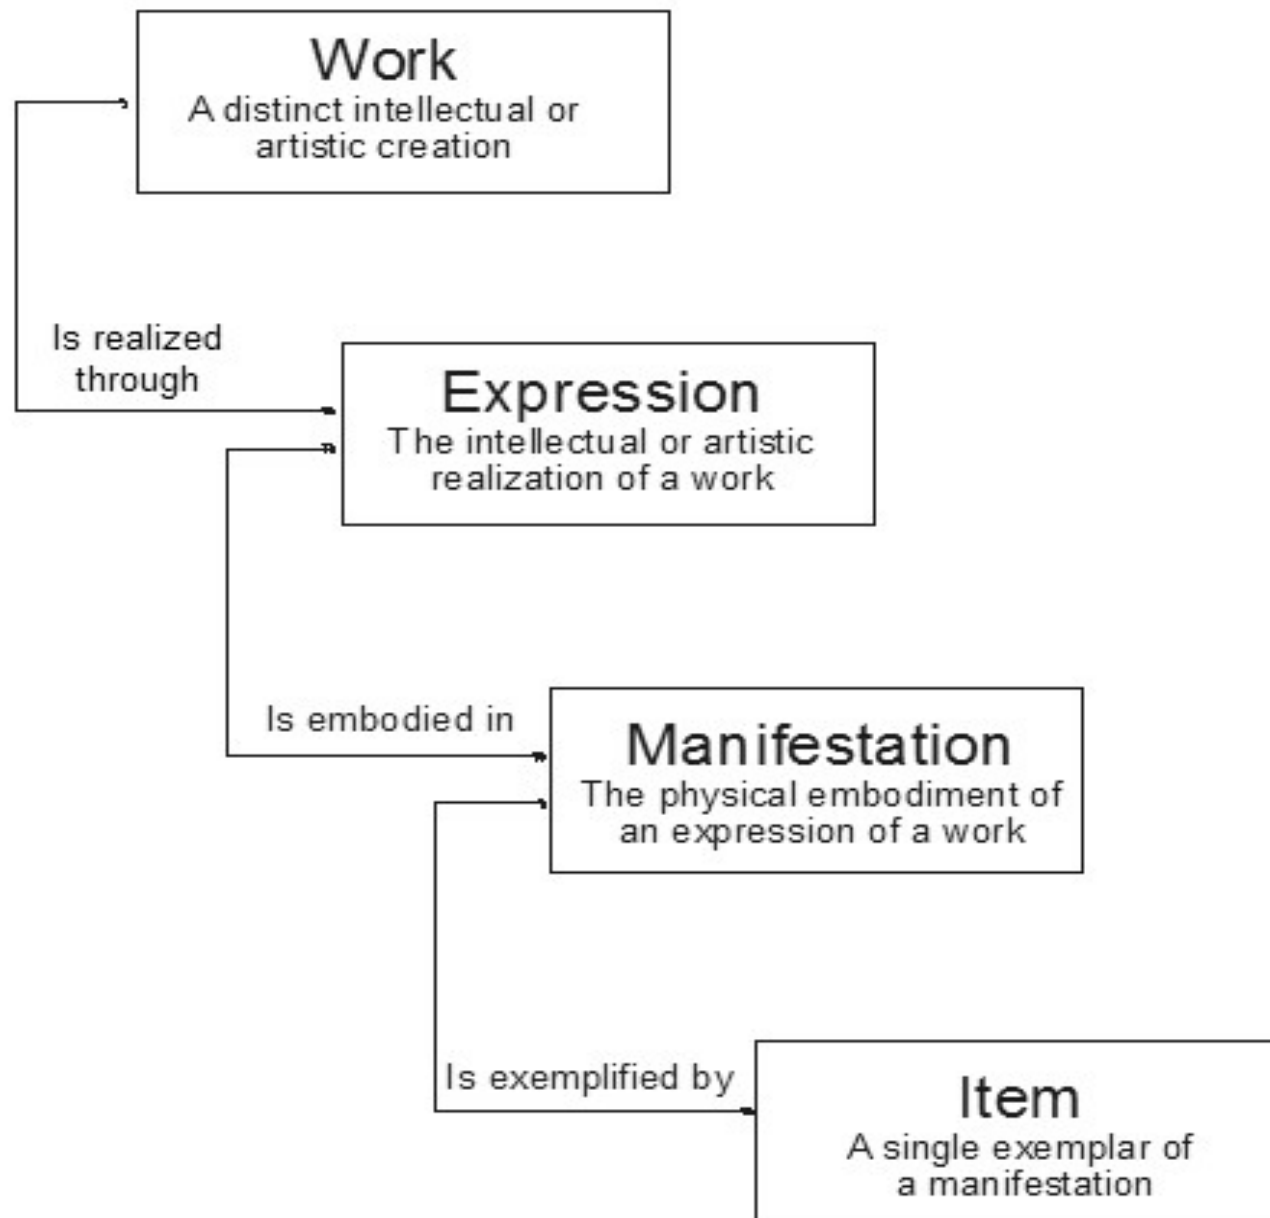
Work
A distinct intellectual or artistic creation

Is realized through

Expression
The intellectual or artistic realization of a work

Is embodied in

Manifestation
The physical embodiment of an expression of a work

Is exemplified by

Item
A single exemplar of a manifestation